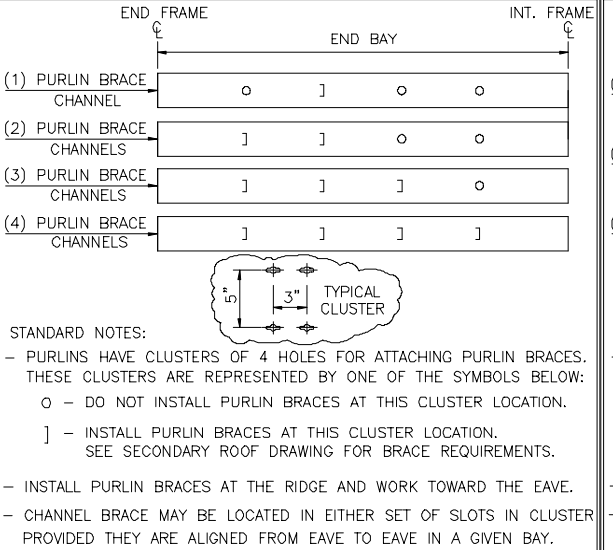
END FRAME
℄

INT. FRAME
℄

END BAY

(1) PURLIN BRACE CHANNEL
O ] O O

(2) PURLIN BRACE CHANNELS
] ] O O

(3) PURLIN BRACE CHANNELS
] ] ] O

(4) PURLIN BRACE CHANNELS
] ] ] ]

5"
3"
TYPICAL CLUSTER

STANDARD NOTES:

– PURLINS HAVE CLUSTERS OF 4 HOLES FOR ATTACHING PURLIN BRACES. THESE CLUSTERS ARE REPRESENTED BY ONE OF THE SYMBOLS BELOW:

O – DO NOT INSTALL PURLIN BRACES AT THIS CLUSTER LOCATION.

] – INSTALL PURLIN BRACES AT THIS CLUSTER LOCATION. SEE SECONDARY ROOF DRAWING FOR BRACE REQUIREMENTS.

– INSTALL PURLIN BRACES AT THE RIDGE AND WORK TOWARD THE EAVE.

– CHANNEL BRACE MAY BE LOCATED IN EITHER SET OF SLOTS IN CLUSTER PROVIDED THEY ARE ALIGNED FROM EAVE TO EAVE IN A GIVEN BAY.